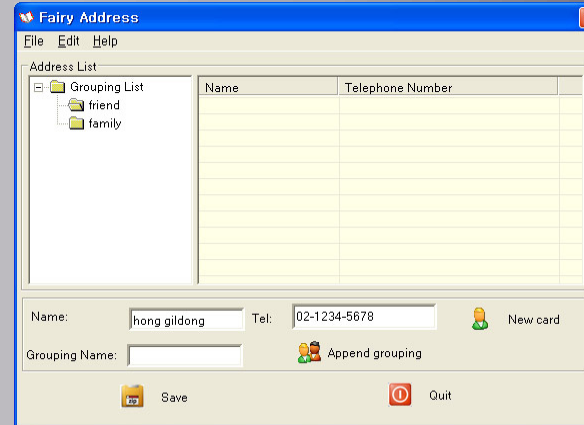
Fairy Address

File Edit Help

Address List

Grouping List
friend
family

| Name | Telephone Number |
|---|---|

Name: hong gildong Tel: 02-1234-5678 New card

Grouping Name: Append grouping

Save Quit